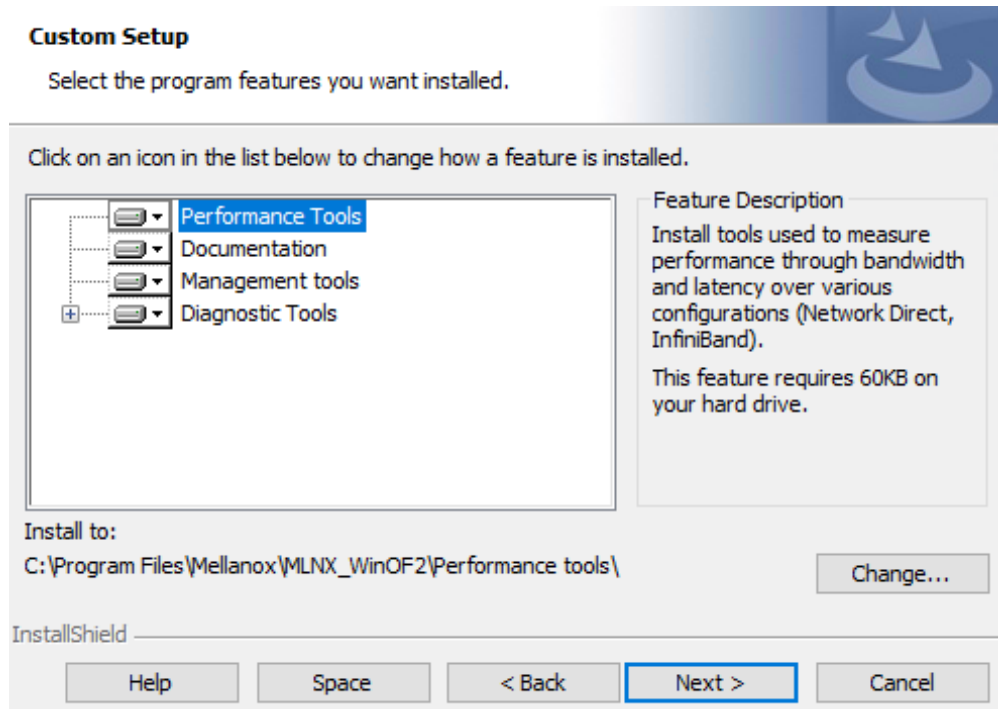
Custom Setup

Select the program features you want installed.

Click on an icon in the list below to change how a feature is installed.

Performance Tools
Documentation
Management tools
Diagnostic Tools

Feature Description

Install tools used to measure performance through bandwidth and latency over various configurations (Network Direct, InfiniBand).

This feature requires 60KB on your hard drive.

Install to:

C:\Program Files\Mellanox\MLNX_WinOF2\Performance tools\

Change...

InstallShield

Help

Space

< Back

Next >

Cancel